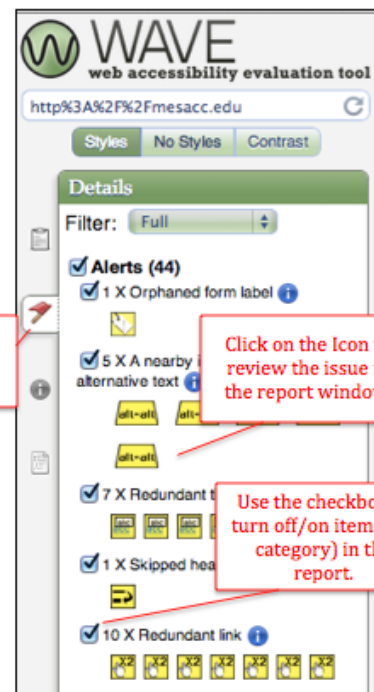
WAVE
web accessibility evaluation tool

http%3A%2F%2Fmesacc.edu

Styles | No Styles | Contrast

Details

Filter: Full

Alerts (44)

1 X Orphaned form label

5 X A nearby i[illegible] alternative text

alt-alt alt-alt

alt-alt

7 X Redundant t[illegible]

1 X Skipped hea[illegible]

10 X Redundant link

Click on the Icon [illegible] review the issue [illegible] the report windo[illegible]

Use the checkbo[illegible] turn off/on item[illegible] category) in th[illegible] report.